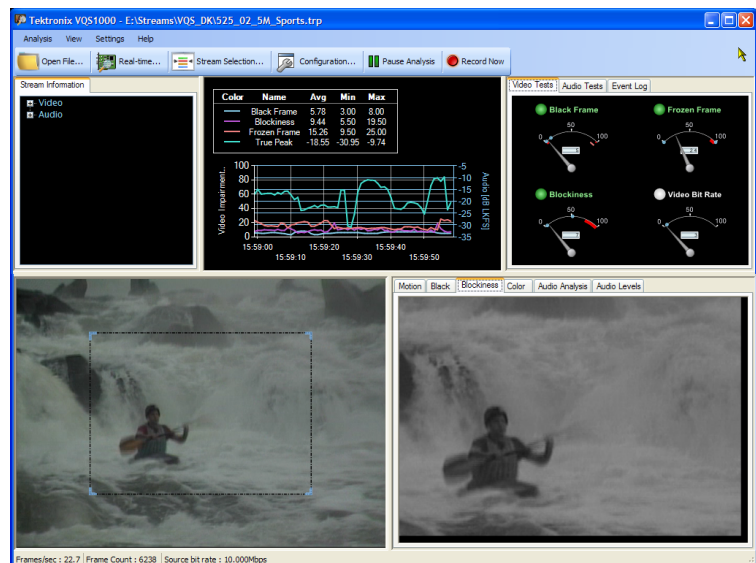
Tektronix VQS1000 - E:\Streams\VQS_DK\525_02_5M_Sports.trp

Analysis View Settings Help

Open File... Real-time... Stream Selection... Configuration... Pause Analysis Record Now

Stream Information

Video
Audio

| Color | Name | Avg | Min | Max |
|---|---|---|---|---|
| | Black Frame | 5.78 | 3.00 | 8.00 |
| | Blockiness | 9.44 | 5.50 | 19.50 |
| | Frozen Frame | 15.26 | 9.50 | 25.00 |
| | True Peak | -18.55 | -30.95 | -9.74 |

Video Impairment...

100 80 60 40 20 0

-5 -10 -15 -20 -25 -30 -35

Audio (dB LKFS)

15:59:00 15:59:10 15:59:20 15:59:30 15:59:40 15:59:50

Video Tests Audio Tests Event Log

Black Frame
0 50 100

Frozen Frame
0 50 100

Blockiness
0 50 100

Video Bit Rate
0 50 100

Motion Black Blockiness Color Audio Analysis Audio Levels

Frames/sec : 22.7 Frame Count : 6238 Source bit rate : 10.000Mbps